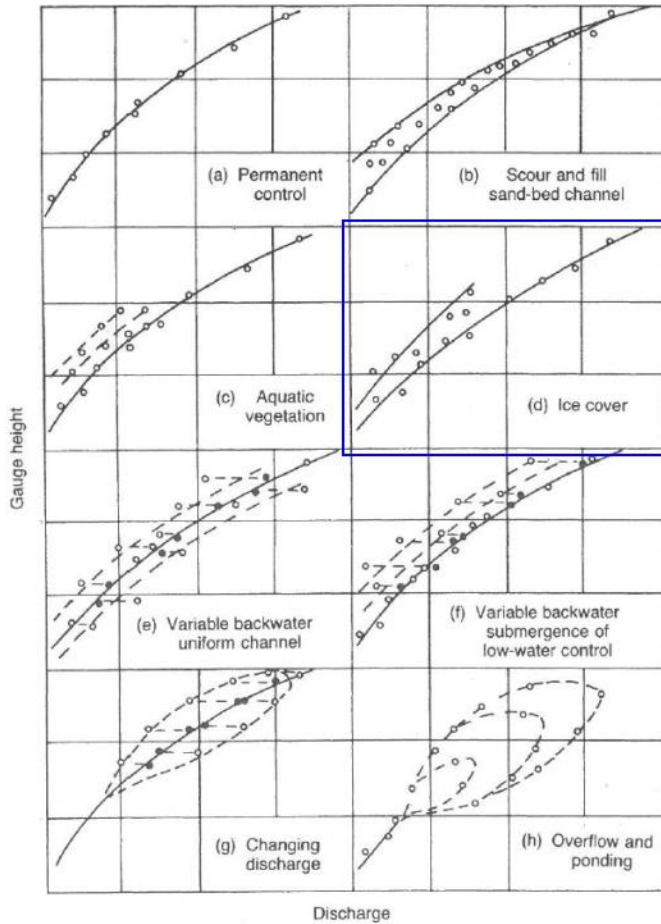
(a) Permanent control

(b) Scour and fill sand-bed channel

(c) Aquatic vegetation

(d) Ice cover

(e) Variable backwater uniform channel

(f) Variable backwater submergence of low-water control

(g) Changing discharge

(h) Overflow and ponding

Gauge height

Discharge